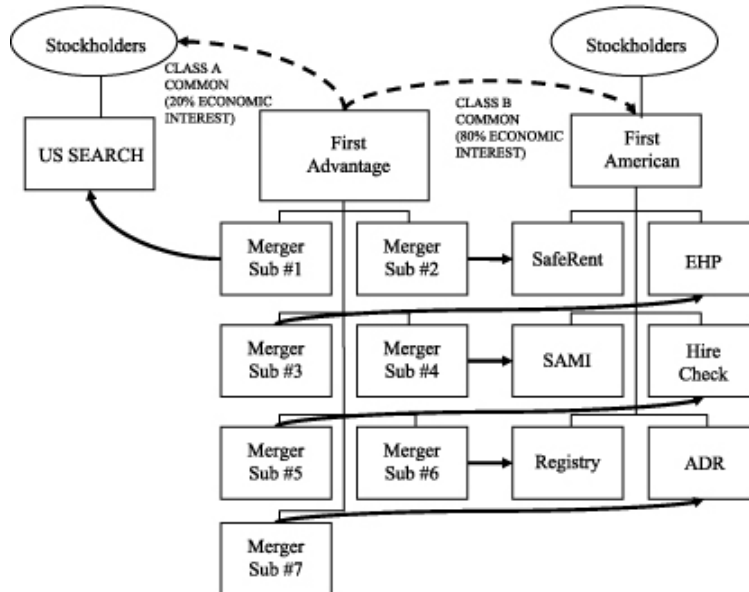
Stockholders

CLASS A COMMON (20% ECONOMIC INTEREST)

Stockholders

CLASS B COMMON (80% ECONOMIC INTEREST)

US SEARCH

First Advantage

First American

Merger Sub #1

Merger Sub #2

SafeRent

EHP

Merger Sub #3

Merger Sub #4

SAMI

Hire Check

Merger Sub #5

Merger Sub #6

Registry

ADR

Merger Sub #7